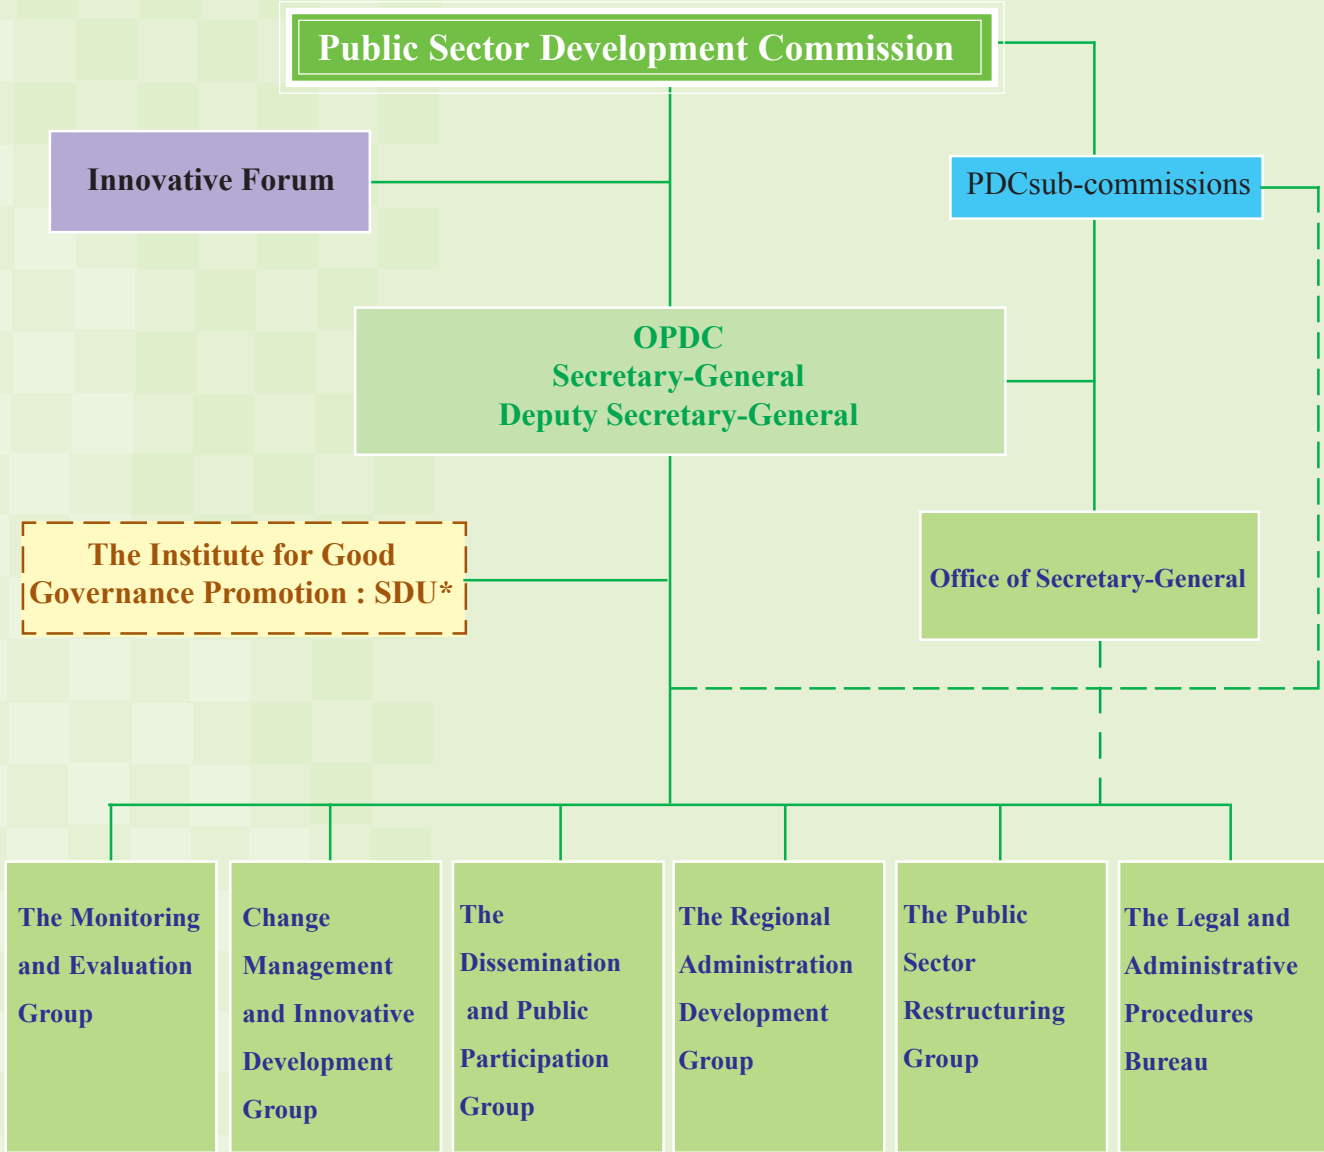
Public Sector Development Commission

Innovative Forum

PDCsub-commissions

OPDC
Secretary-General
Deputy Secretary-General

The Institute for Good Governance Promotion : SDU*

Office of Secretary-General

The Monitoring and Evaluation Group

Change Management and Innovative Development Group

The Dissemination and Public Participation Group

The Regional Administration Development Group

The Public Sector Restructuring Group

The Legal and Administrative Procedures Bureau